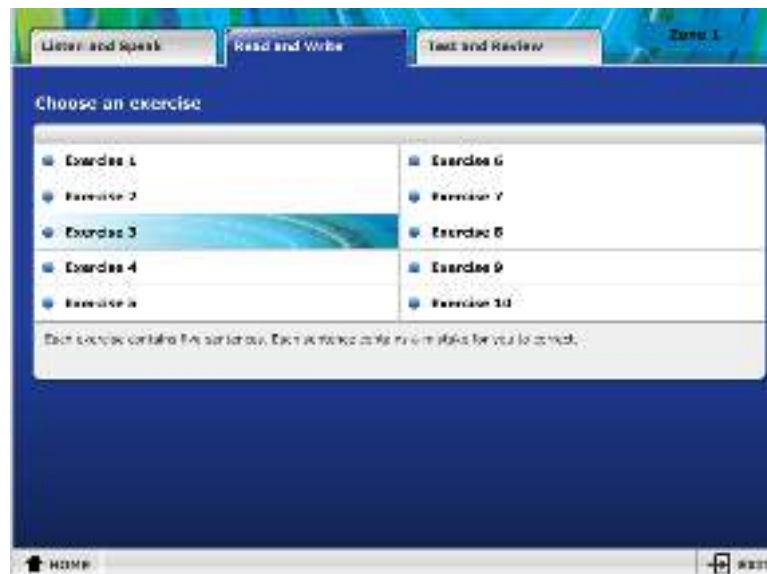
Listen and Speak

Read and Write

Test and Review

Zone 1

Choose an exercise

Exercise 1

Exercise 2

Exercise 3

Exercise 4

Exercise 5

Exercise 6

Exercise 7

Exercise 8

Exercise 9

Exercise 10

Each exercise contains five sentences. Each sentence contains a mistake for you to correct.

HOME

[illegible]